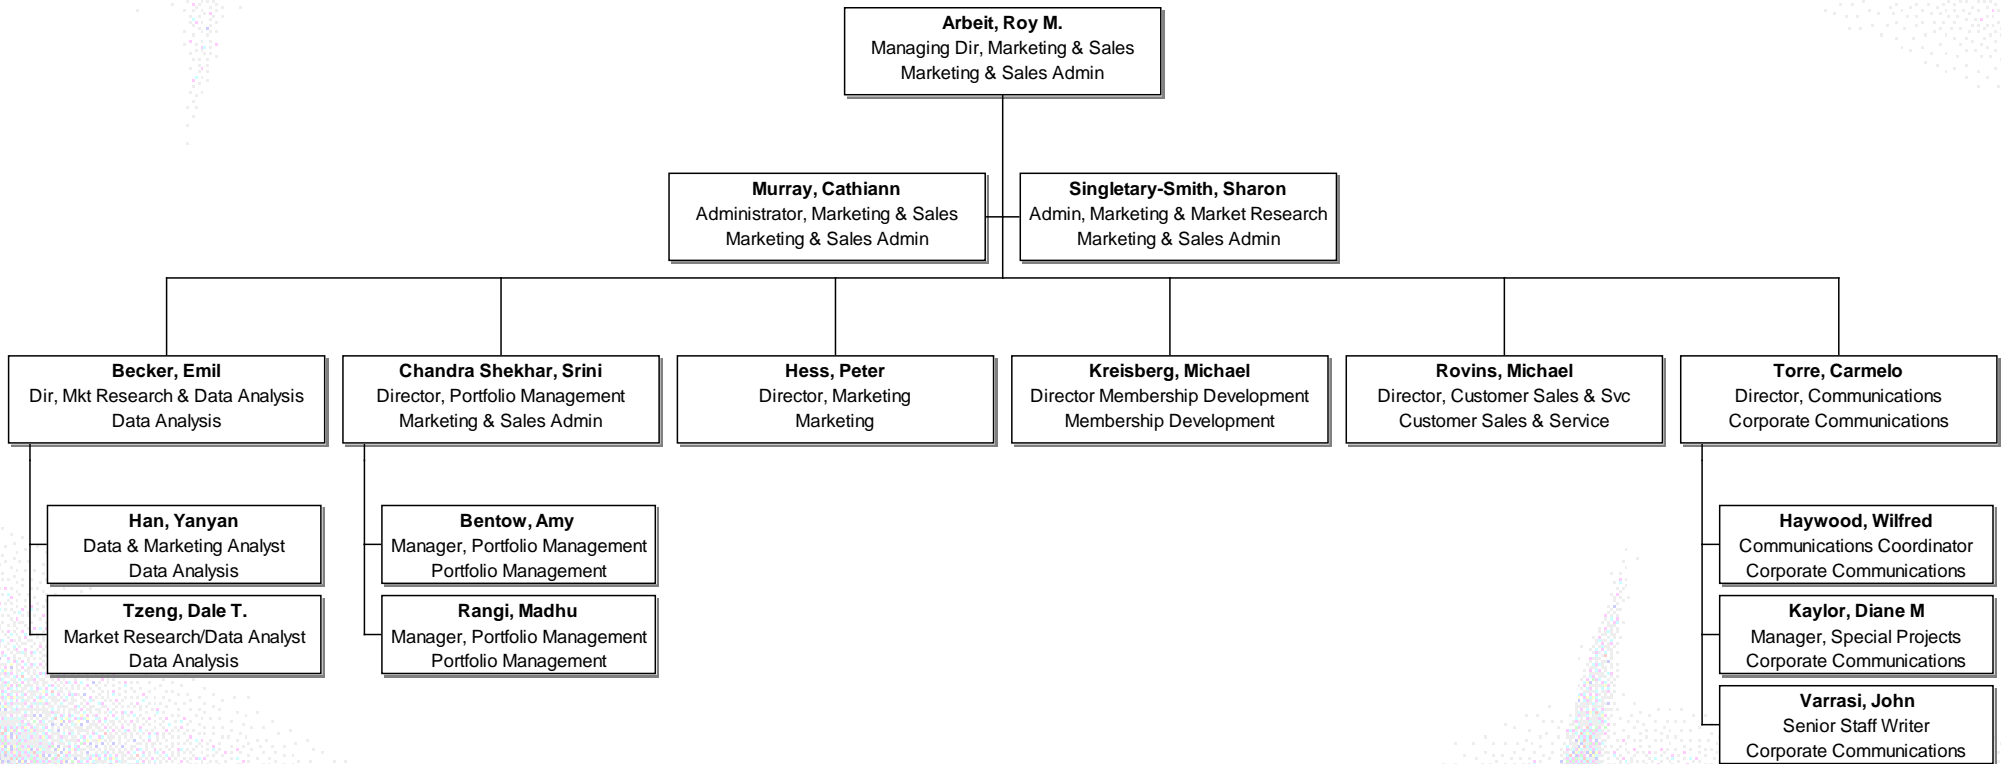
**Arbeit, Roy M.**
Managing Dir, Marketing & Sales
Marketing & Sales Admin

**Murray, Cathiann**
Administrator, Marketing & Sales
Marketing & Sales Admin

**Singletary-Smith, Sharon**
Admin, Marketing & Market Research
Marketing & Sales Admin

**Becker, Emil**
Dir, Mkt Research & Data Analysis
Data Analysis

**Chandra Shekhar, Srini**
Director, Portfolio Management
Marketing & Sales Admin

**Hess, Peter**
Director, Marketing
Marketing

**Kreisberg, Michael**
Director Membership Development
Membership Development

**Rovins, Michael**
Director, Customer Sales & Svc
Customer Sales & Service

**Torre, Carmelo**
Director, Communications
Corporate Communications

**Han, Yanyan**
Data & Marketing Analyst
Data Analysis

**Tzeng, Dale T.**
Market Research/Data Analyst
Data Analysis

**Bentow, Amy**
Manager, Portfolio Management
Portfolio Management

**Rangi, Madhu**
Manager, Portfolio Management
Portfolio Management

**Haywood, Wilfred**
Communications Coordinator
Corporate Communications

**Kaylor, Diane M**
Manager, Special Projects
Corporate Communications

**Varrasi, John**
Senior Staff Writer
Corporate Communications